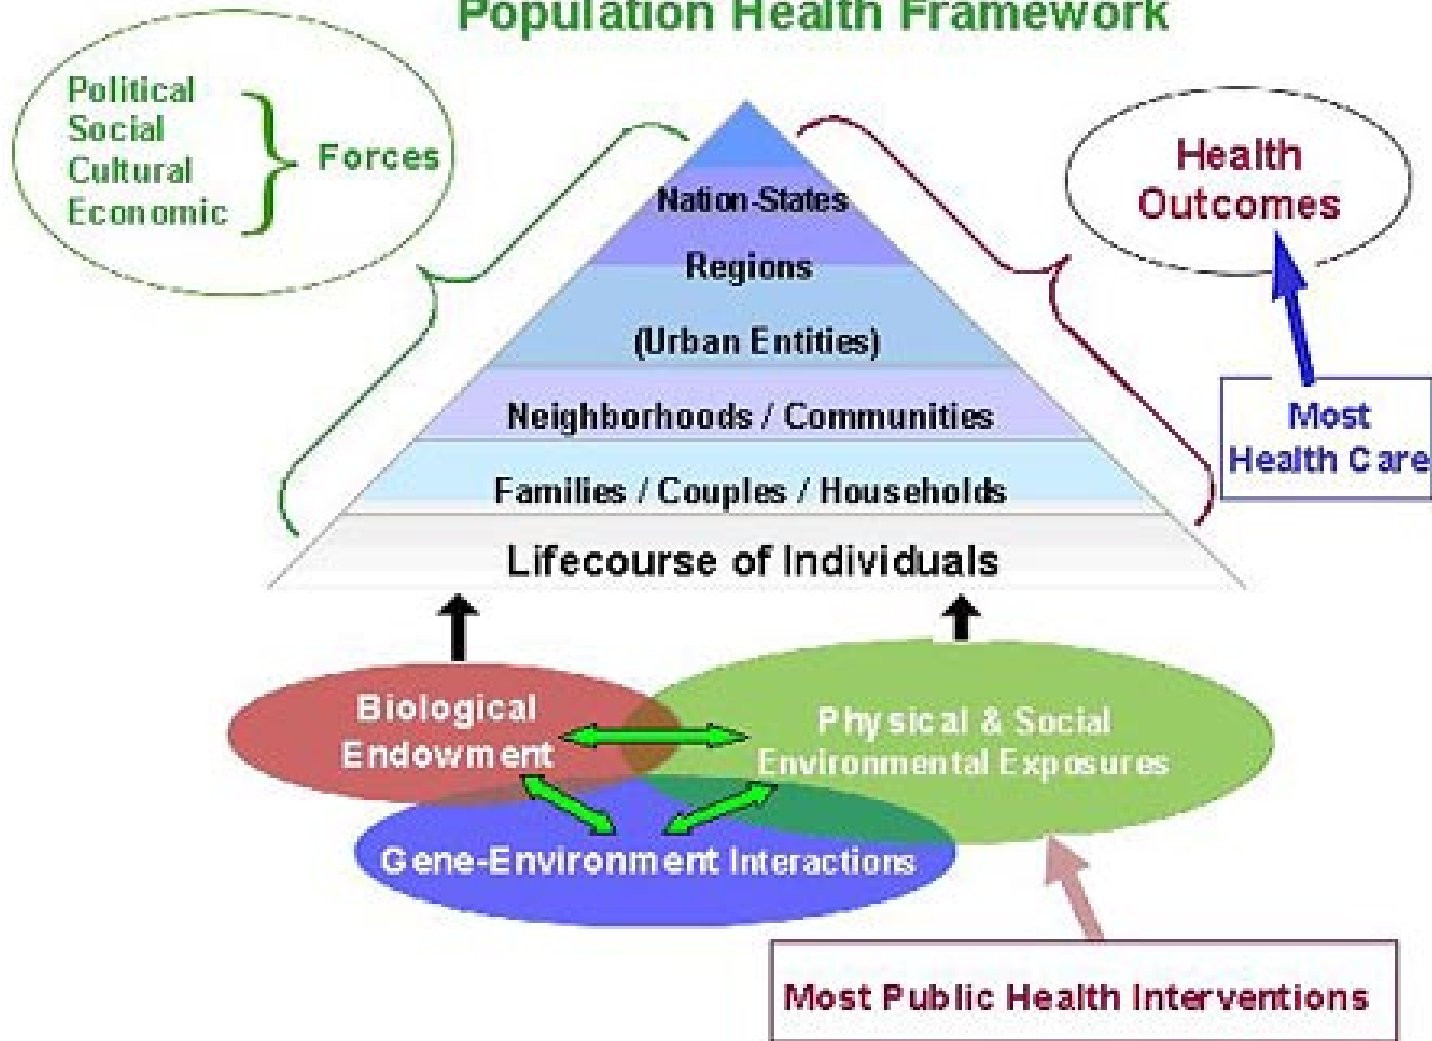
Population Health Framework

Political
Social
Cultural
Economic

Forces

Health
Outcomes

Nation-States
Regions
(Urban Entities)
Neighborhoods / Communities
Families / Couples / Households
Lifecourse of Individuals

Most
Health Care

Biological
Endowment

Physical & Social
Environmental Exposures

Gene-Environment Interactions

Most Public Health Interventions